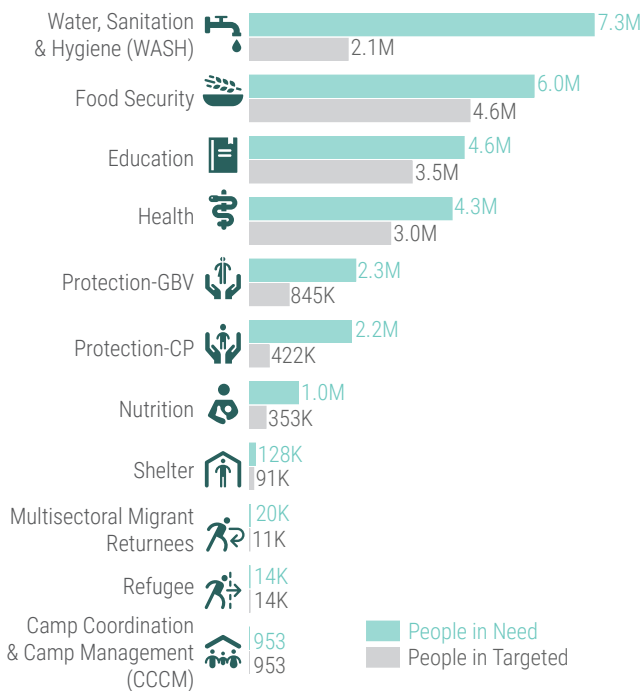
Water, Sanitation & Hygiene (WASH) 7.3M 2.1M

Food Security 6.0M 4.6M

Education 4.6M 3.5M

Health 4.3M 3.0M

Protection-GBV 2.3M 845K

Protection-CP 2.2M 422K

Nutrition 1.0M 353K

Shelter 128K 91K

Multisectoral Migrant Returnees 20K 11K

Refugee 14K 14K

Camp Coordination & Camp Management (CCCM) 953 953

People in Need
People in Targeted